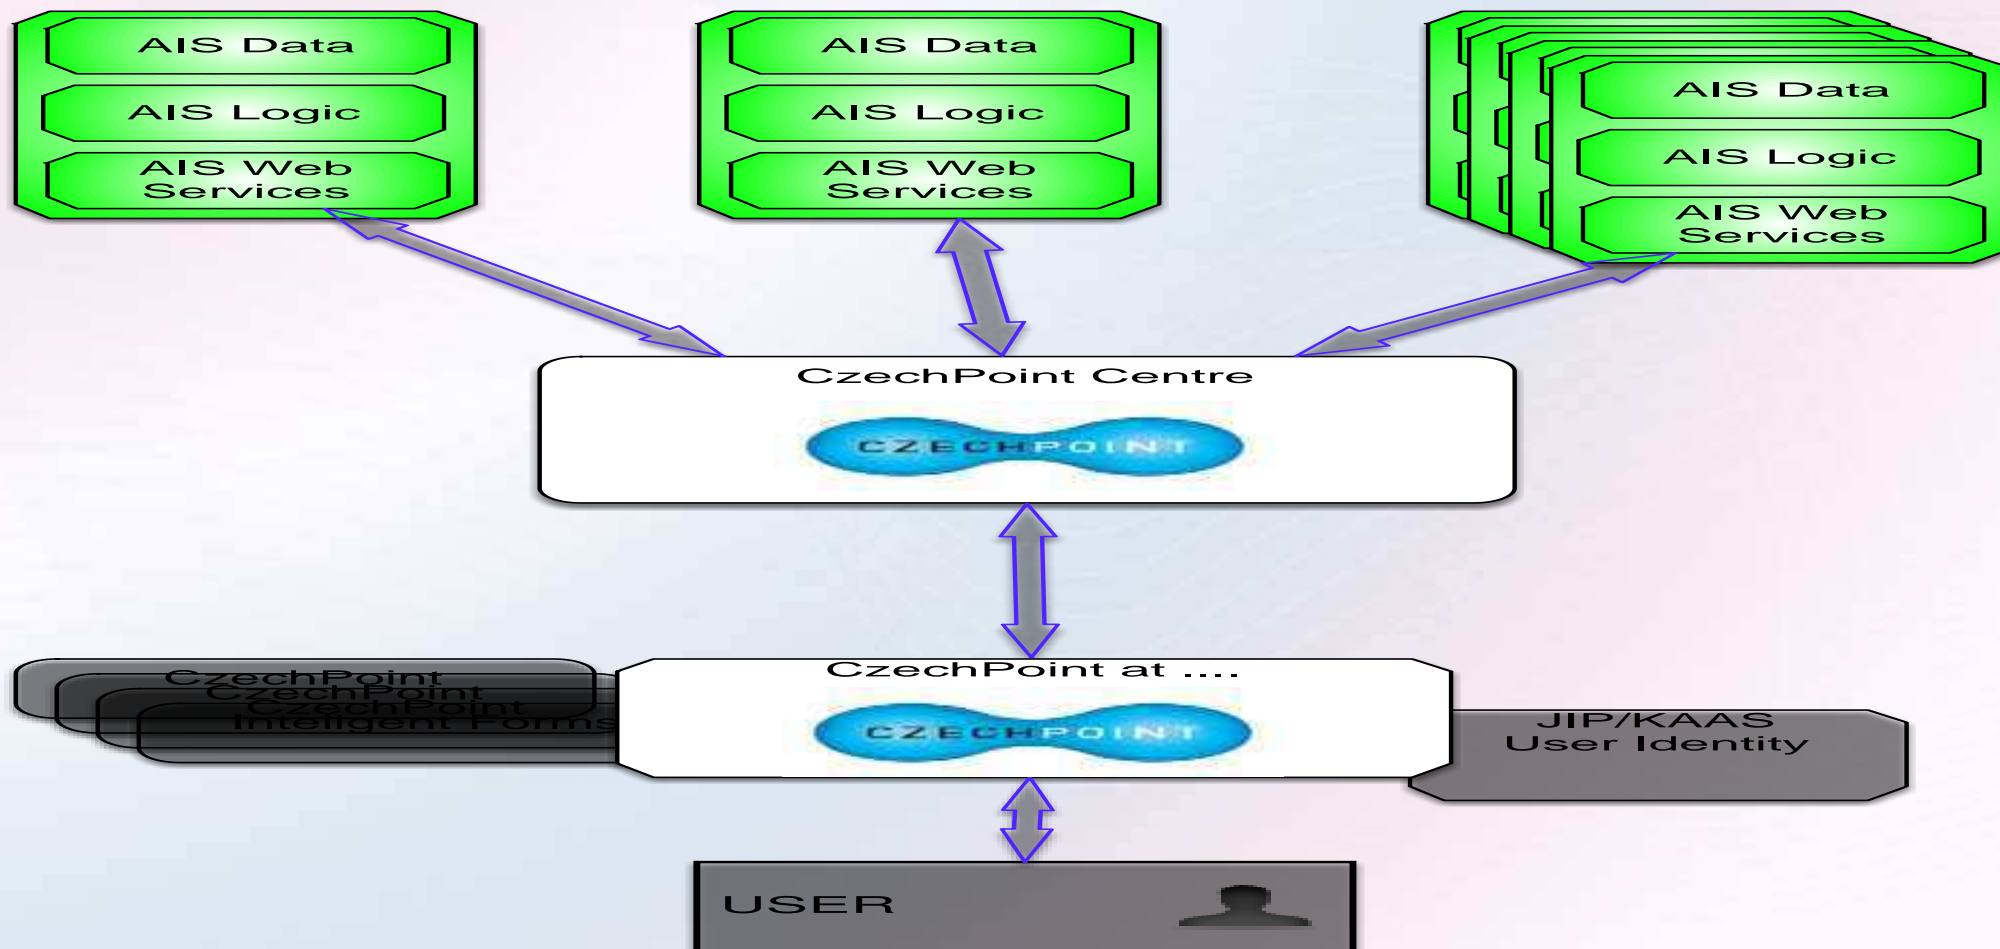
AIS Data
AIS Logic
AIS Web Services

AIS Data
AIS Logic
AIS Web Services

AIS Data
AIS Logic
AIS Web Services

CzechPoint Centre
CZECHPOINT

CzechPoint
CzechPoint
CzechPoint
Intelligent Forms

CzechPoint at ....
CZECHPOINT

JIP/KAAS
User Identity

USER